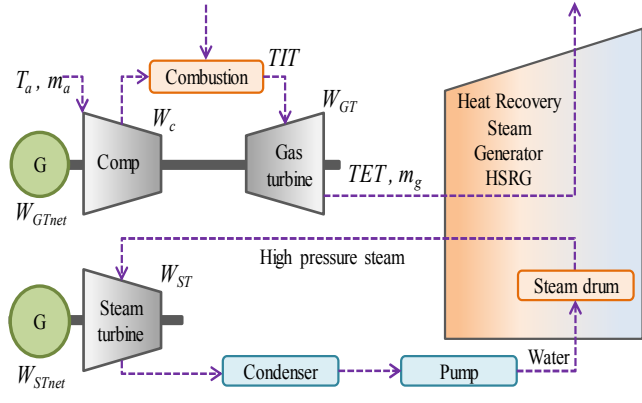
$T_a$ , $m_a$

Combustion

$TIT$

$W_c$

$W_{GT}$

G

Comp

Gas turbine

$TET$ , $m_g$

$W_{GTnet}$

Heat Recovery Steam Generator HSRG

High pressure steam

$W_{ST}$

G

Steam turbine

Steam drum

$W_{STnet}$

Condenser

Pump

Water